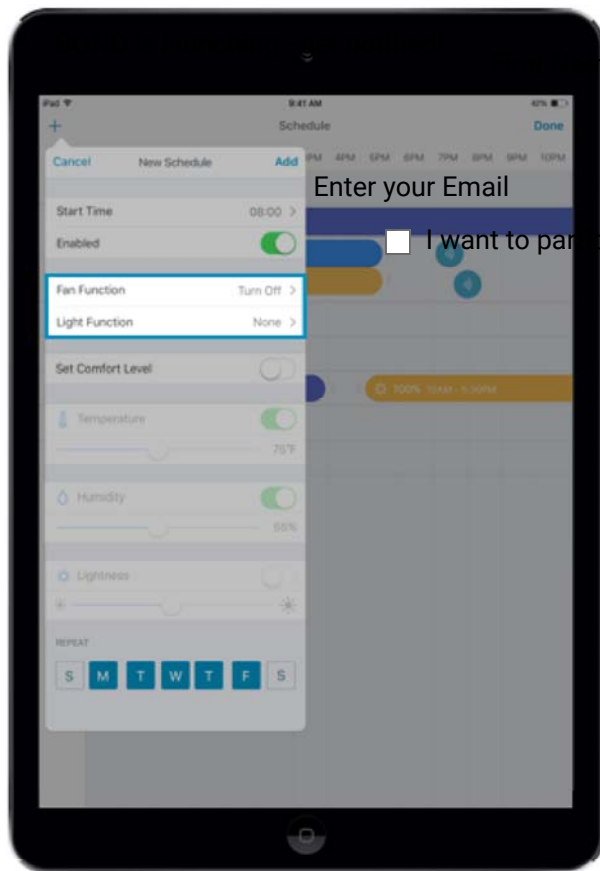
iPad
9:41 AM
42%
+
Schedule
Done
Cancel
New Schedule
Add
PM 4PM 5PM 6PM 7PM 8PM 9PM 10PM
Enter your Email
Start Time
08:00 >
Enabled
I want to par
Fan Function
Turn Off >
Light Function
None >
Set Comfort Level
100% 11AM - 5:30PM
Temperature
75°F
Humidity
55%
Lightness
REPEAT
S
M
T
W
T
F
S